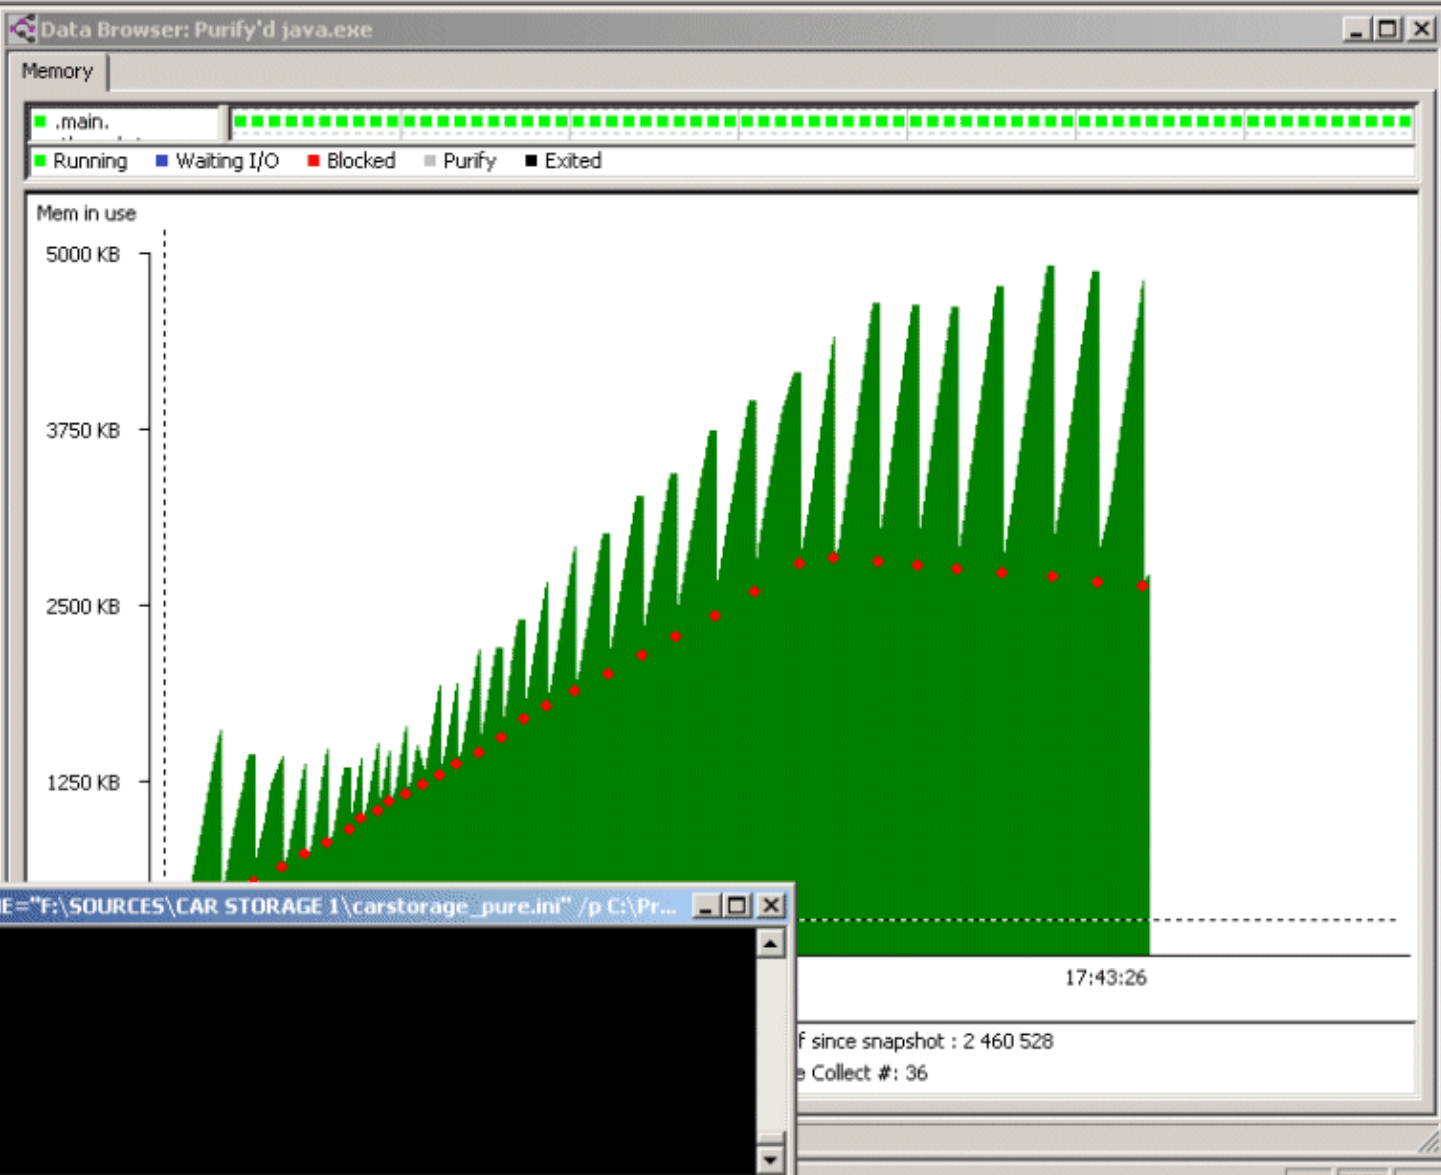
Data Browser: Purify'd java.exe

Memory

.main.

Running Waiting I/O Blocked Purify Exited

Mem in use

5000 KB

3750 KB

2500 KB

1250 KB

E="F:\SOURCES\CAR STORAGE 1\carstorage_pure.ini" /p C:\Pr...

17:43:26

f since snapshot : 2 460 528

e Collect #: 36